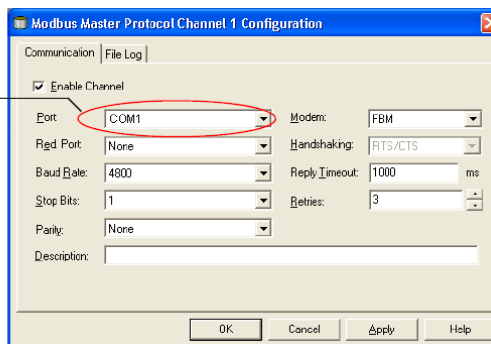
Modbus Master Protocol Channel 1 Configuration

Communication | File Log

Enable Channel

Port COM1
Modem: FBM
Red Port None
Handshaking: RTS/CTS
Baud Rate: 4800
Reply Timeout: 1000 ms
Stop Bits: 1
Retries: 3
Parity: None
Description:

OK Cancel Apply Help